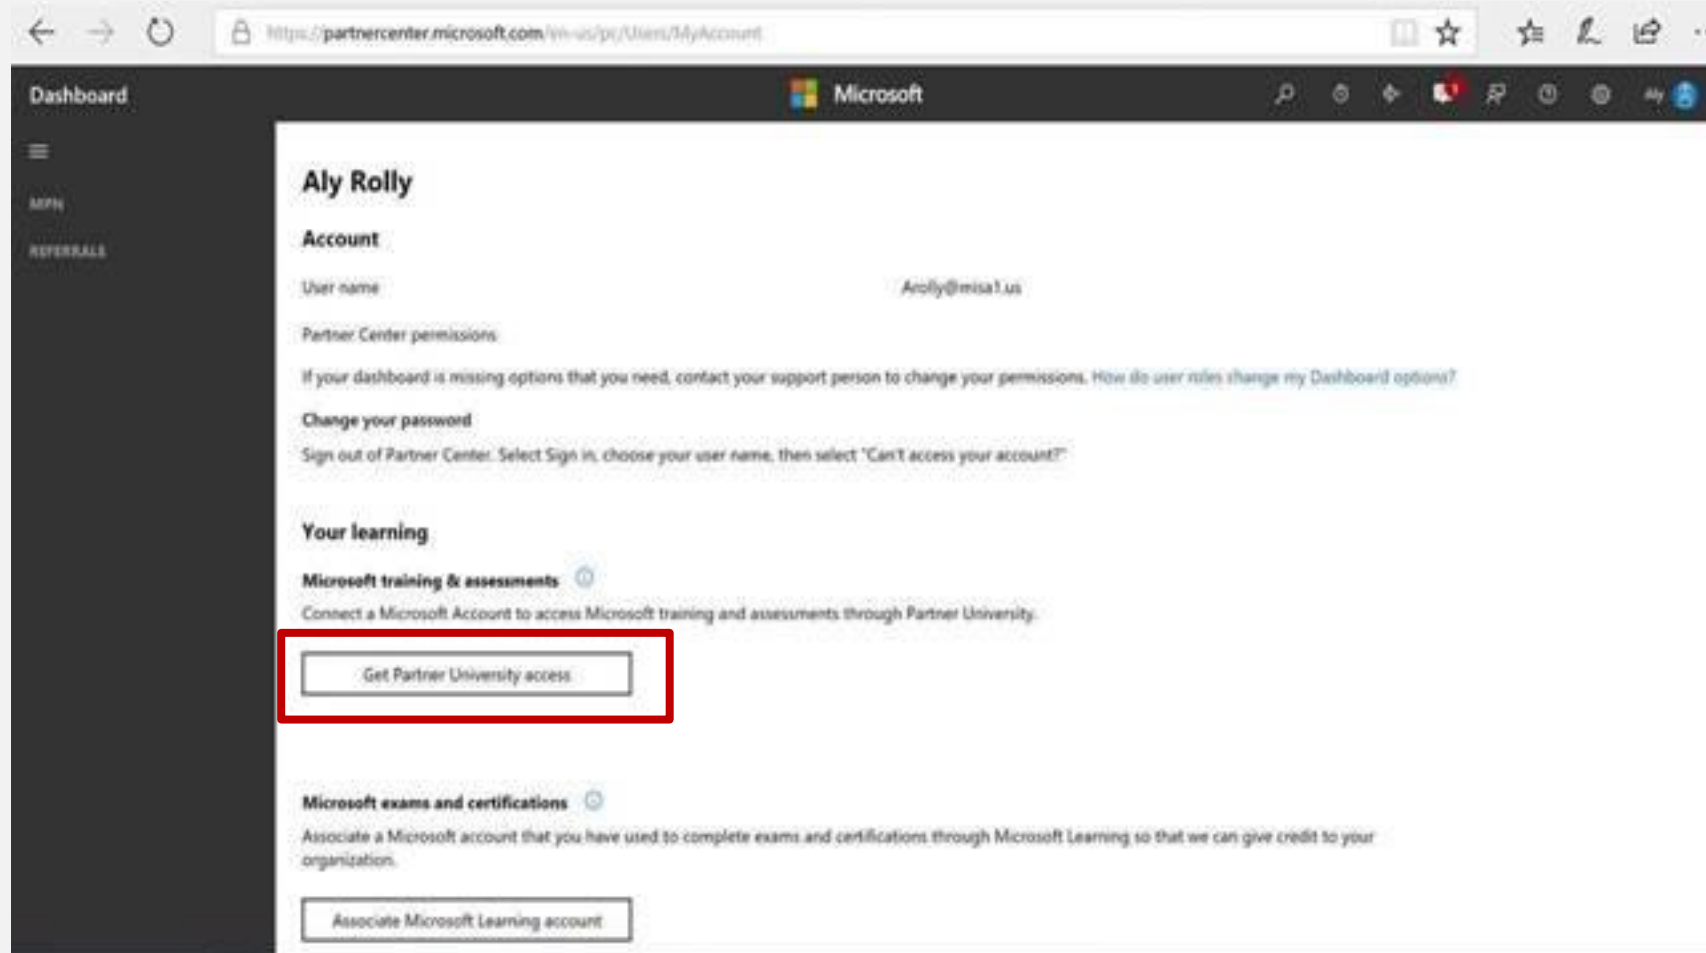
https://partnercenter.microsoft.com/en-us/pc/Users/MyAccount

Dashboard

Microsoft

Aly

MPN

REFERRALS

Aly Rolly

Account

User name

Arolly@misa1.us

Partner Center permissions

If your dashboard is missing options that you need, contact your support person to change your permissions. How do user roles change my Dashboard options?

Change your password

Sign out of Partner Center. Select Sign in, choose your user name, then select "Can't access your account?"

Your learning

Microsoft training & assessments

Connect a Microsoft Account to access Microsoft training and assessments through Partner University.

Get Partner University access

Microsoft exams and certifications

Associate a Microsoft account that you have used to complete exams and certifications through Microsoft Learning so that we can give credit to your organization.

Associate Microsoft Learning account